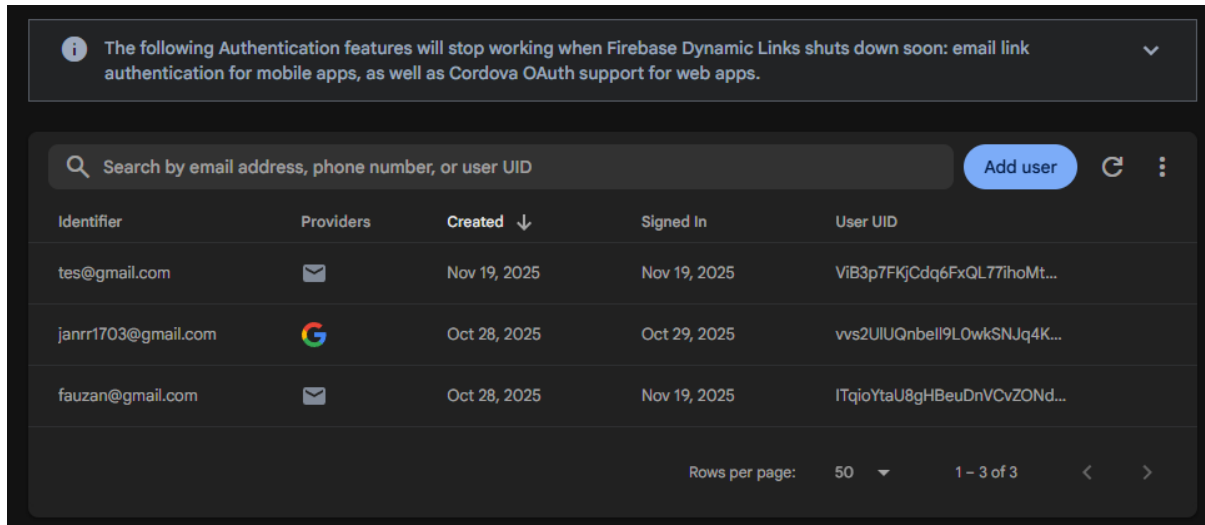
The following Authentication features will stop working when Firebase Dynamic Links shuts down soon: email link authentication for mobile apps, as well as Cordova OAuth support for web apps.

Search by email address, phone number, or user UID

Add user

| Identifier | Providers | Created ↓ | Signed In | User UID |
|---|---|---|---|---|
| tes@gmail.com | | Nov 19, 2025 | Nov 19, 2025 | ViB3p7FKjCdq6FxQL77ihoMt... |
| janrr1703@gmail.com | G | Oct 28, 2025 | Oct 29, 2025 | vvs2UlUQnbelI9L0wkSNJq4K... |
| fauzan@gmail.com | | Oct 28, 2025 | Nov 19, 2025 | ITqioYtaU8gHBeuDnVCvZONd... |

Rows per page: 50 1 – 3 of 3